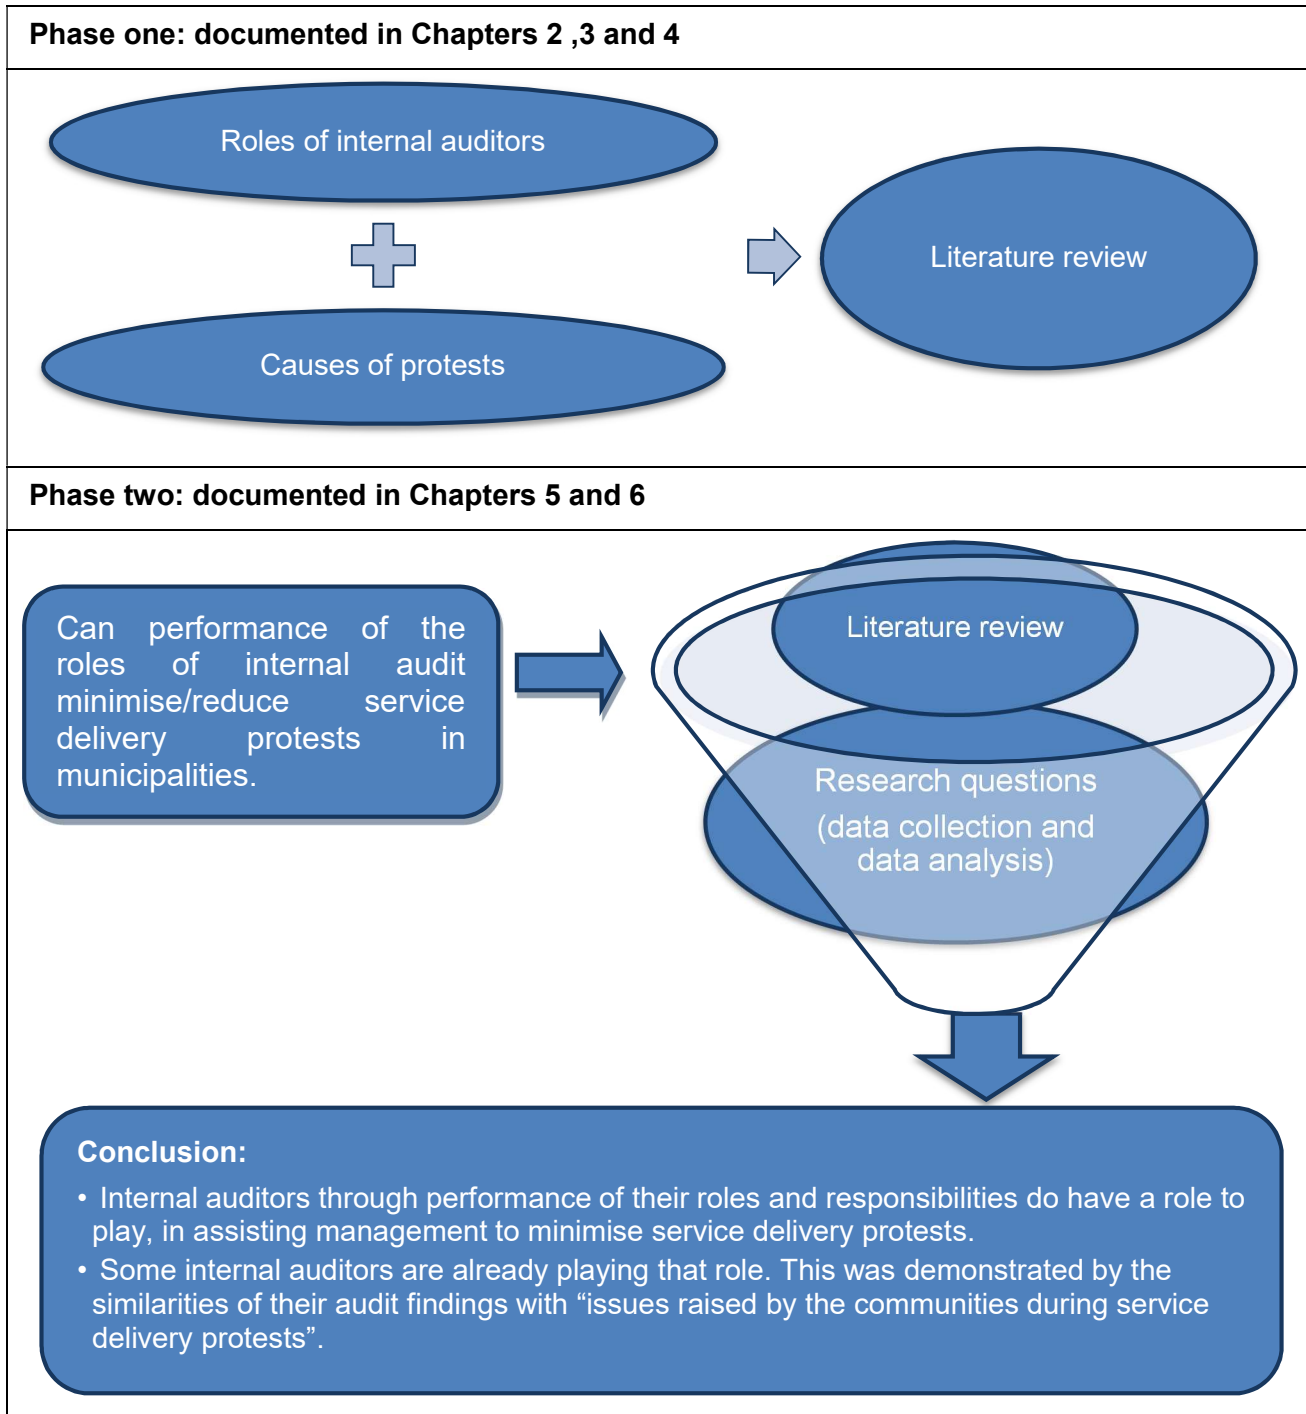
Phase one: documented in Chapters 2 ,3 and 4

Roles of internal auditors

Causes of protests

Literature review

Phase two: documented in Chapters 5 and 6

Can performance of the roles of internal audit minimise/reduce service delivery protests in municipalities.

Literature review

Research questions (data collection and data analysis)

Conclusion:

• Internal auditors through performance of their roles and responsibilities do have a role to play, in assisting management to minimise service delivery protests.

• Some internal auditors are already playing that role. This was demonstrated by the similarities of their audit findings with “issues raised by the communities during service delivery protests”.